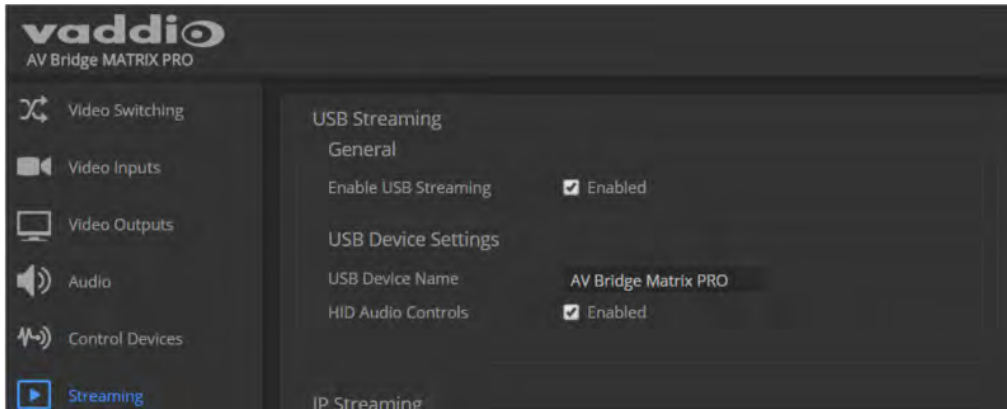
vaddio
AV Bridge MATRIX PRO

Video Switching
Video Inputs
Video Outputs
Audio
Control Devices
Streaming

USB Streaming
General
Enable USB Streaming ☑ Enabled
USB Device Settings
USB Device Name AV Bridge Matrix PRO
HID Audio Controls ☑ Enabled

IP Streaming